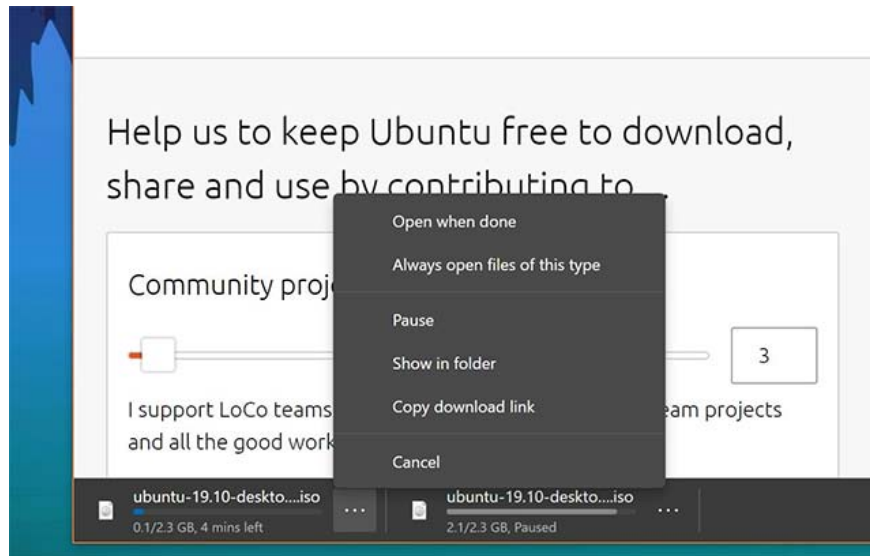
Help us to keep Ubuntu free to download, share and use by contributing to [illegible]

Community proj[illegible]

3

I support LoCo teams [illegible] eam projects and all the good work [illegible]

Open when done

Always open files of this type

Pause

Show in folder

Copy download link

Cancel

ubuntu-19.10-deskto....iso
0.1/2.3 GB, 4 mins left

...

ubuntu-19.10-deskto....iso
2.1/2.3 GB, Paused

...